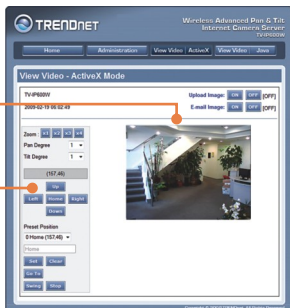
TRENDNET

Wireless Advanced Pan & Tilt Internet Camera Server
TV-IP600W

Home | Administration | View Video ActiveX | View Video Java

View Video - ActiveX Mode

TV-IP600W
2009-02-15 05:02:49

Upload Image: ON OFF [OFF]
E-mail Image: ON OFF [OFF]

Zoom: x1 x2 x3 x4
Pan Degree 1
Tilt Degree 1

(157,46)

Up
Left Home Right
Down

Preset Position
0 Home (157,46)
Home

Set Clear
Go To
Swing Stop

Copyright © 2009 TRENDnet. All Rights Reserved.